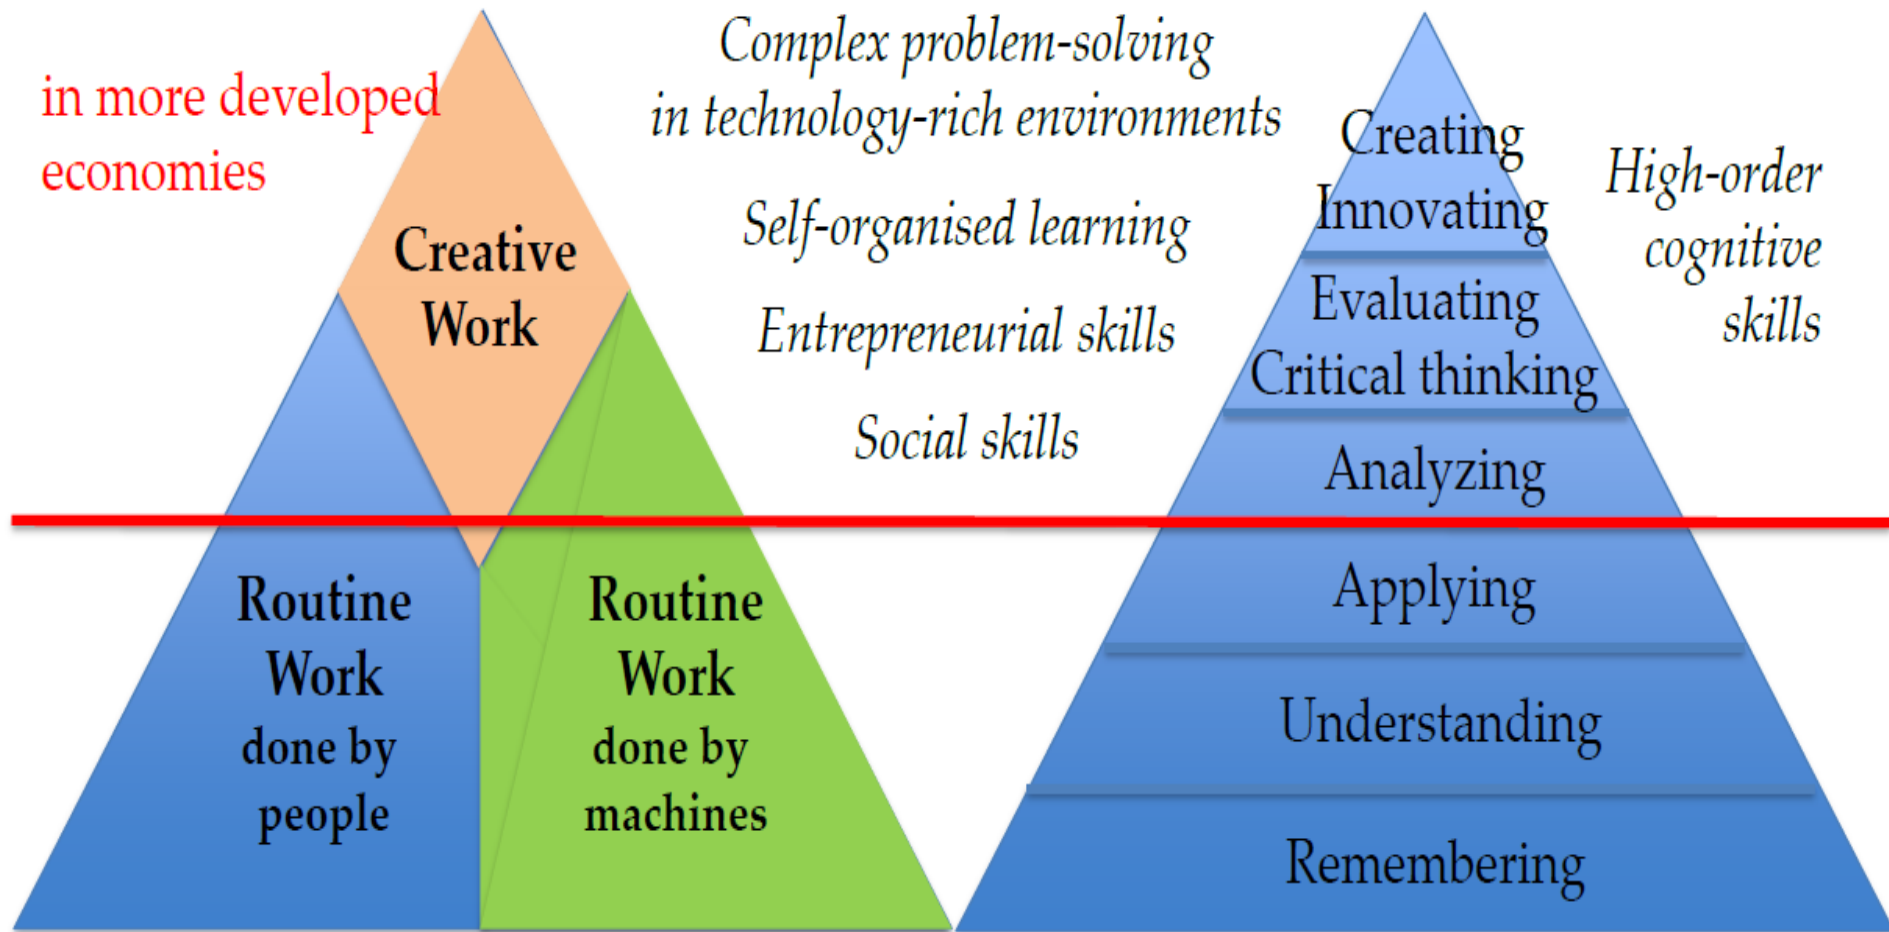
in more developed economies

Creative Work

Routine Work done by people

Routine Work done by machines

Complex problem-solving in technology-rich environments

Self-organised learning

Entrepreneurial skills

Social skills

Creating
Innovating
Evaluating
Critical thinking
Analyzing
Applying
Understanding
Remembering

High-order cognitive skills